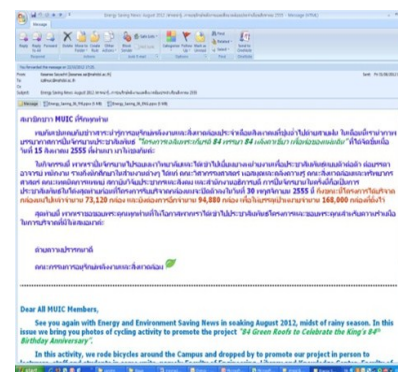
Energy Saving News: August 2012 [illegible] - Message (HTML)

Message

Reply Reply to All Forward Delete Move to Folder Create Rule Other Actions Block Sender Not Junk Categorize Follow Up Mark as Unread Find Related Select Send to OneNote

Respond Actions Junk E-mail Options Find OneNote

You forwarded this message on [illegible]

From: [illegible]
To: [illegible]
Cc:
Subject: Energy Saving News: August 2012 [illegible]

Sent: Fri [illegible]

Message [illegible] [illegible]

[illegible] MUIC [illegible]

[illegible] "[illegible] 84 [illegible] 84 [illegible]" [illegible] 15 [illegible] 2555 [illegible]

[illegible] 30 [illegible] 2555 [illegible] 73,120 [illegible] 94,880 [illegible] 168,000 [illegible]

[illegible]

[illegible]

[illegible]

Dear All MUIC Members,

See you again with Energy and Environment Saving News in soaking August 2012, midst of rainy season. In this issue we bring you photos of cycling activity to promote the project "84 Green Roofs to Celebrate the King's 84th Birthday Anniversary".

In this activity, we rode bicycles around the Campus and dropped by to promote our project in person to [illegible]